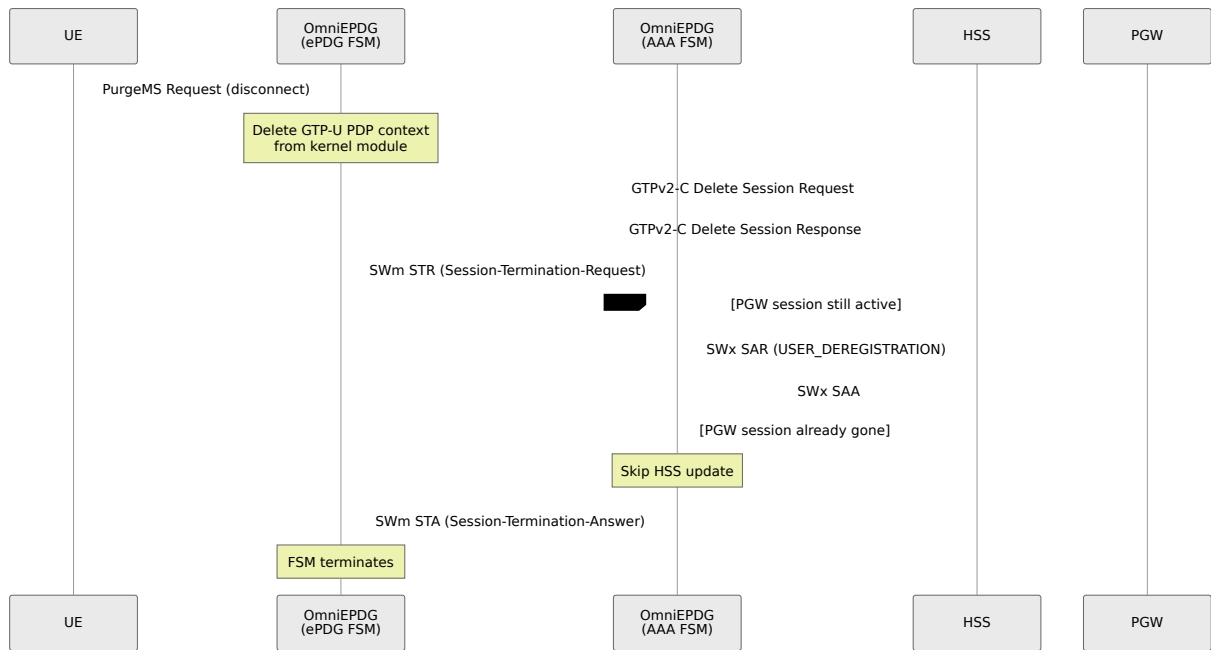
UE

OmniEPDG (ePDG FSM)

OmniEPDG (AAA FSM)

HSS

PGW

PurgeMS Request (disconnect)

Delete GTP-U PDP context from kernel module

GTPv2-C Delete Session Request

GTPv2-C Delete Session Response

SWm STR (Session-Termination-Request)

[PGW session still active]

SWx SAR (USER_DEREGISTRATION)

SWx SAA

[PGW session already gone]

Skip HSS update

SWm STA (Session-Termination-Answer)

FSM terminates

UE

OmniEPDG (ePDG FSM)

OmniEPDG (AAA FSM)

HSS

PGW